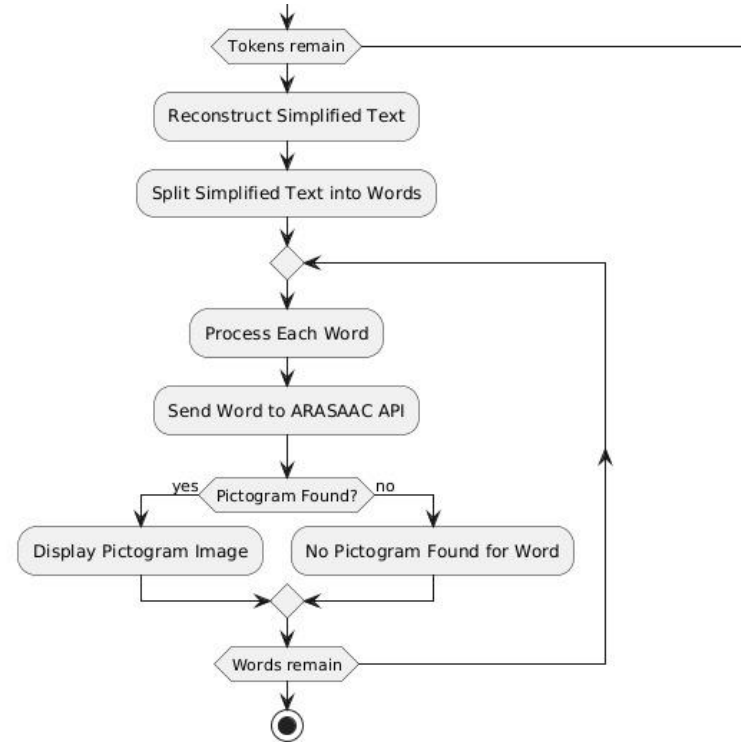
Tokens remain

Reconstruct Simplified Text

Split Simplified Text into Words

Process Each Word

Send Word to ARASAAC API

yes

Pictogram Found?

no

Display Pictogram Image

No Pictogram Found for Word

Words remain